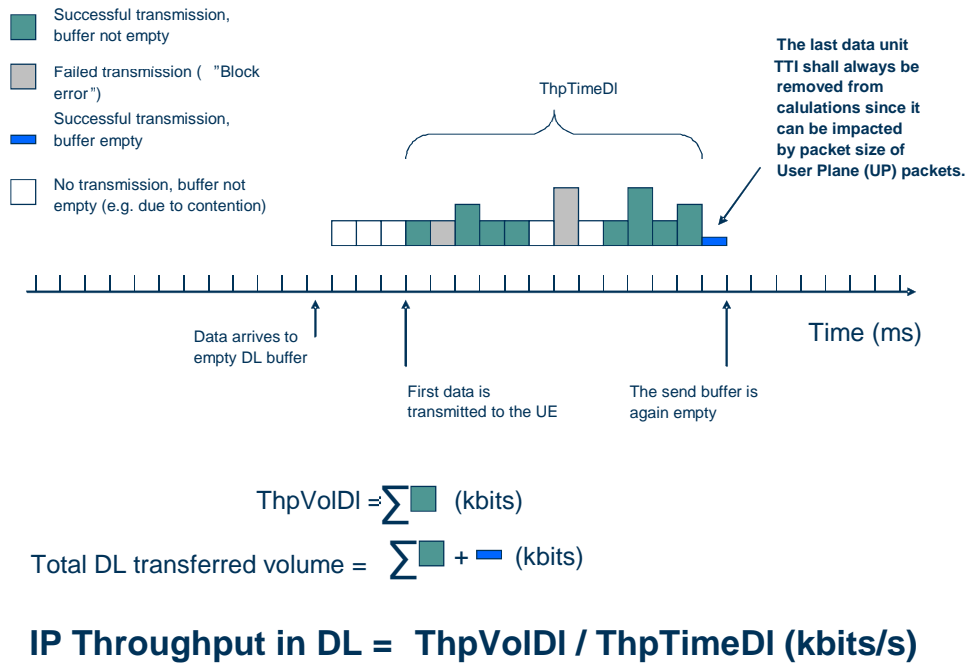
Successful transmission, buffer not empty

Failed transmission ( "Block error")

Successful transmission, buffer empty

No transmission, buffer not empty (e.g. due to contention)

ThpTimeDl

The last data unit TTI shall always be removed from calulations since it can be impacted by packet size of User Plane (UP) packets.

Data arrives to empty DL buffer

First data is transmitted to the UE

The send buffer is again empty

Time (ms)

ThpVolDl = $\sum$ (kbits)

Total DL transferred volume = $\sum$ + (kbits)

IP Throughput in DL = ThpVolDl / ThpTimeDl (kbits/s)